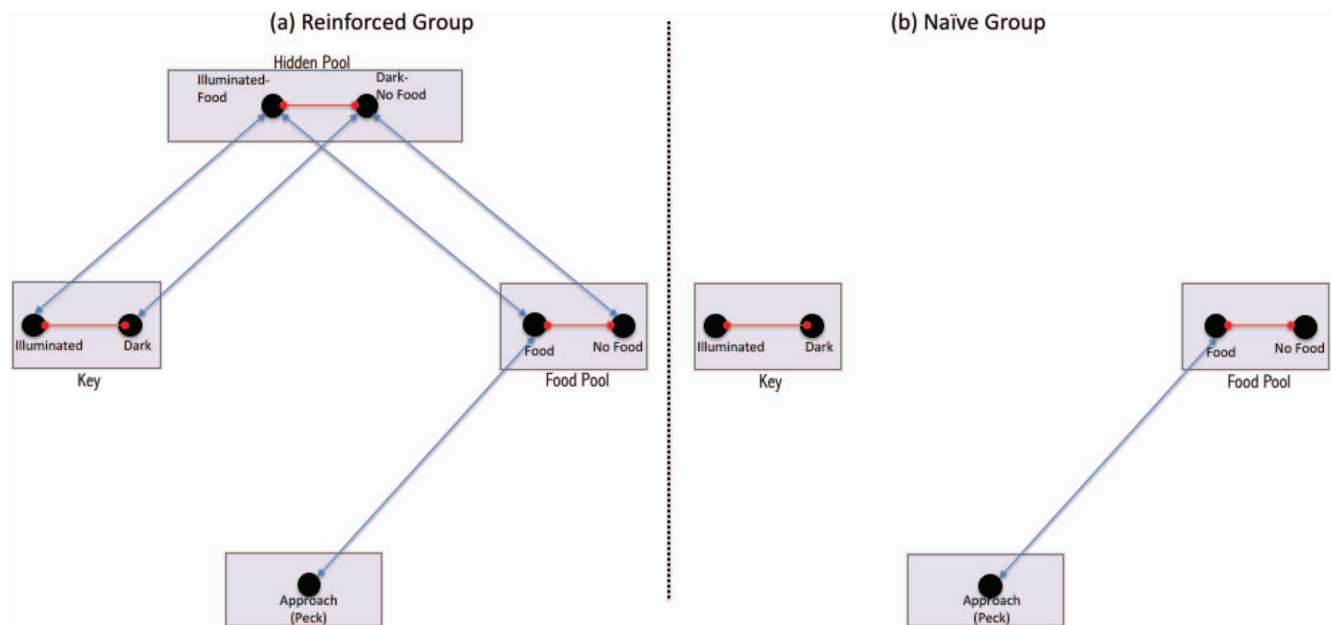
(a) Reinforced Group

Hidden Pool

Illuminated-Food

Dark-No Food

Illuminated

Dark

Key

Food

No Food

Food Pool

Approach (Peck)

(b) Naïve Group

Illuminated

Dark

Key

Food

No Food

Food Pool

Approach (Peck)